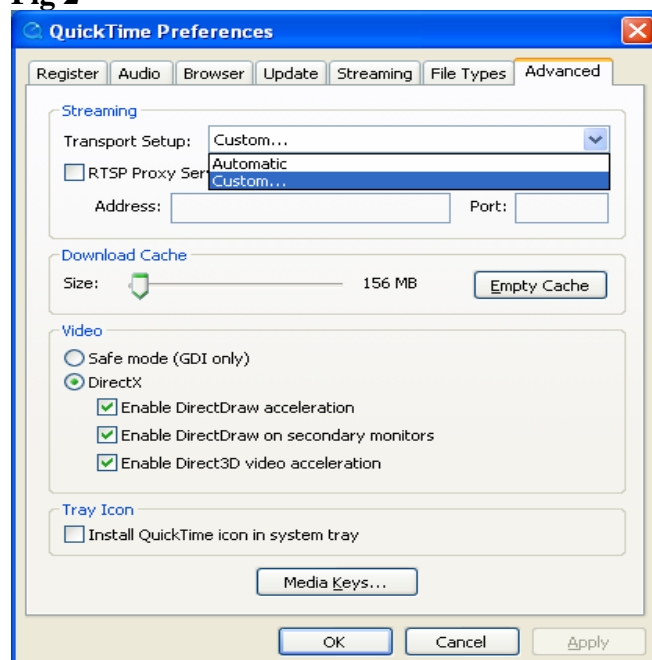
Fig 2

QuickTime Preferences

Register | Audio | Browser | Update | Streaming | File Types | Advanced

Streaming
Transport Setup: Custom...
Automatic
Custom...
RTSP Proxy Ser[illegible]
Address: Port:

Download Cache
Size: 156 MB Empty Cache

Video
Safe mode (GDI only)
DirectX
Enable DirectDraw acceleration
Enable DirectDraw on secondary monitors
Enable Direct3D video acceleration

Tray Icon
Install QuickTime icon in system tray

Media Keys...

OK Cancel Apply